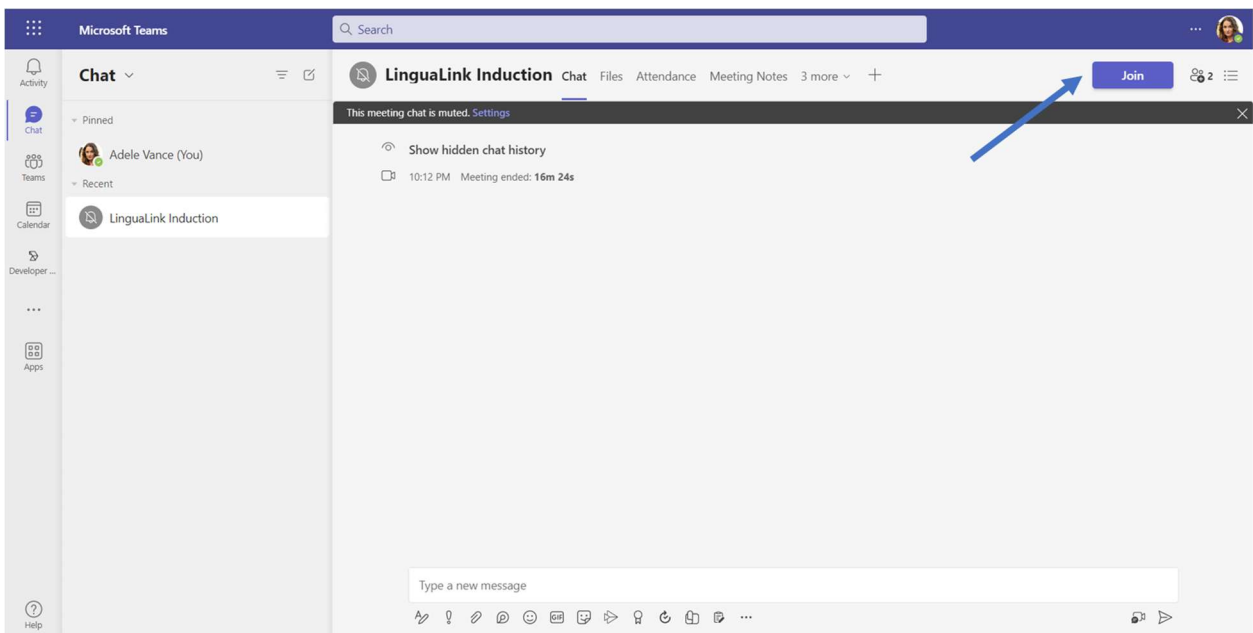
Microsoft Teams

Search

...

Activity

Chat

Teams

Calendar

Developer ...

...

Apps

Help

Chat

Pinned

Adele Vance (You)

Recent

LinguaLink Induction

LinguaLink Induction Chat Files Attendance Meeting Notes 3 more +

Join

2

This meeting chat is muted. Settings

Show hidden chat history

10:12 PM Meeting ended: 16m 24s

Type a new message

GIF

...